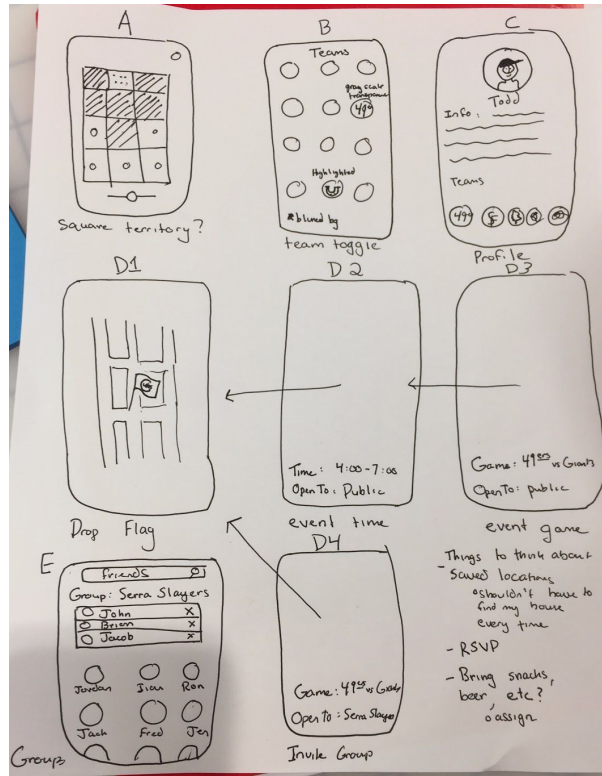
A

Square territory?

B

Teams

grayscale transparent

49ers

Highlighted

*blurred bg

team toggle

C

Todd

Info:

Teams

49ers

Profile

D1

Drop Flag

D2

Time: 4:00-7:00
Open To: Public

event time

D3

Game: 49ers vs Giants
Open To: public

event game

E

friends

Group: Serra Slayers
John ×
Brian ×
Jacob ×

Jordan Sean Ron
Jack Fred Jen

Group

D4

Game: 49ers vs Giants
Open To: Serra Slayers

Invite Group

Things to think about
- Saved locations
 ◦ shouldn't have to find my house every time
- RSVP
- Bring snacks, beer, etc?
 ◦ assign